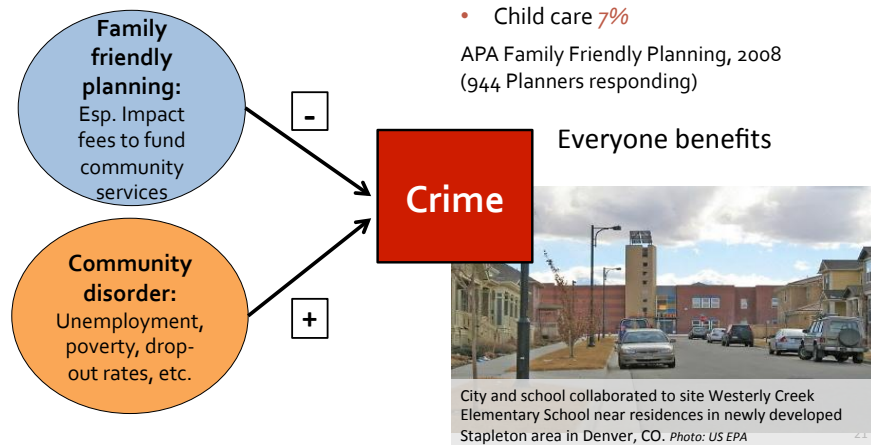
Family friendly planning:
Esp. Impact fees to fund community services

-

Community disorder:
Unemployment, poverty, drop-out rates, etc.

+

Crime

• Child care 7%

APA Family Friendly Planning, 2008 (944 Planners responding)

Everyone benefits

City and school collaborated to site Westerly Creek Elementary School near residences in newly developed Stapleton area in Denver, CO. Photo: US EPA

21